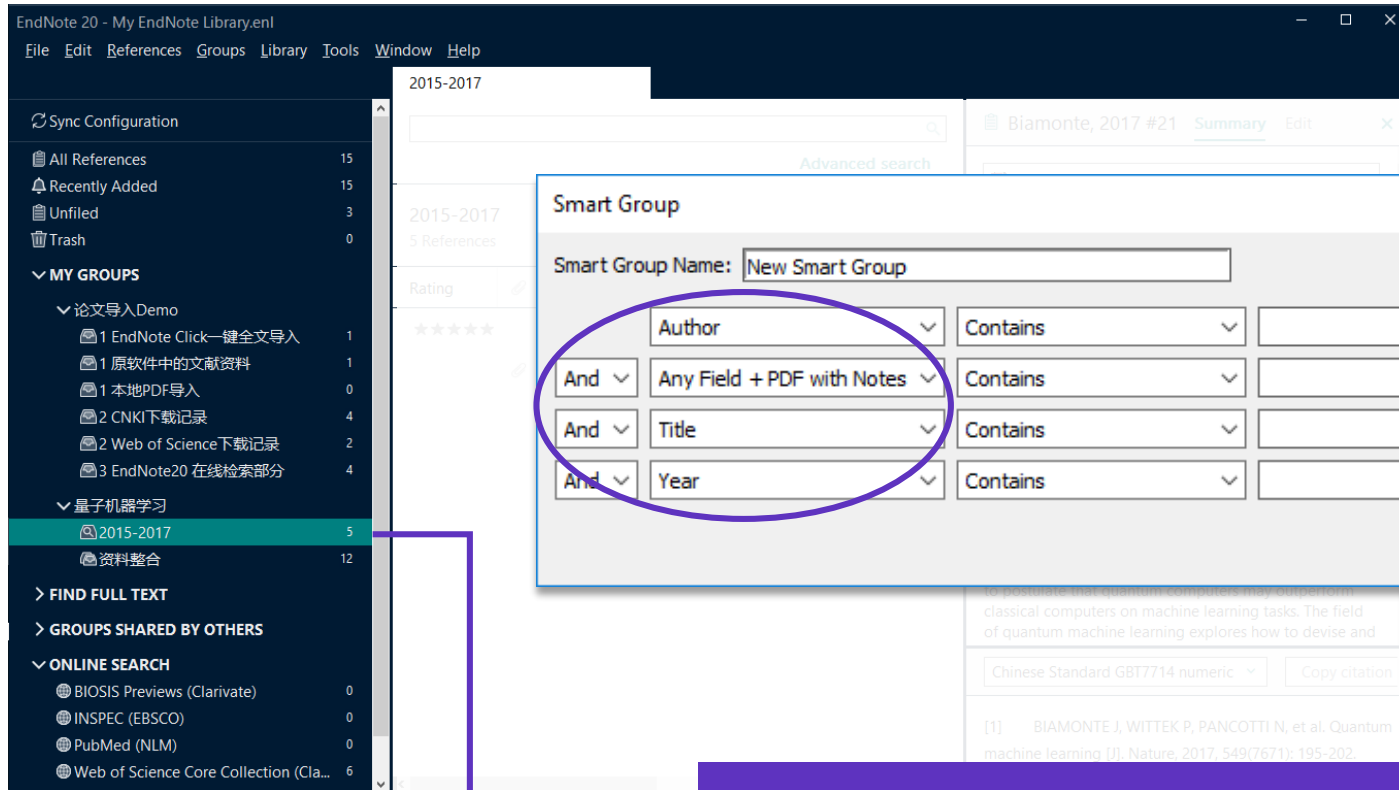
EndNote 20 - My EndNote Library.enl

File Edit References Groups Library Tools Window Help

2015-2017

Sync Configuration
All References 15
Recently Added 15
Unfiled 3
Trash 0
MY GROUPS
论文导入Demo
1 EndNote Click一键全文导入 1
1 原软件中的文献资料 1
1 本地PDF导入 0
2 CNKI下载记录 4
2 Web of Science下载记录 2
3 EndNote20 在线检索部分 4
量子机器学习
2015-2017 5
资料整合 12
FIND FULL TEXT
GROUPS SHARED BY OTHERS
ONLINE SEARCH
BIOSIS Previews (Clarivate) 0
INSPEC (EBSCO) 0
PubMed (NLM) 0
Web of Science Core Collection (Cla... 6

Advanced search
2015-2017
5 References
Rating

Biamonte, 2017 #21 Summary Edit

Smart Group
Smart Group Name: New Smart Group
Author Contains
And Any Field + PDF with Notes Contains
And Title Contains
And Year Contains

to postulate that quantum computers may outperform classical computers on machine learning tasks. The field of quantum machine learning explores how to devise and

Chinese Standard GBT7714 numeric Copy citation

[1] BIAMONTE J, WITTEK P, PANCOTTI N, et al. Quantum machine learning [J]. Nature, 2017, 549(7671): 195-202.